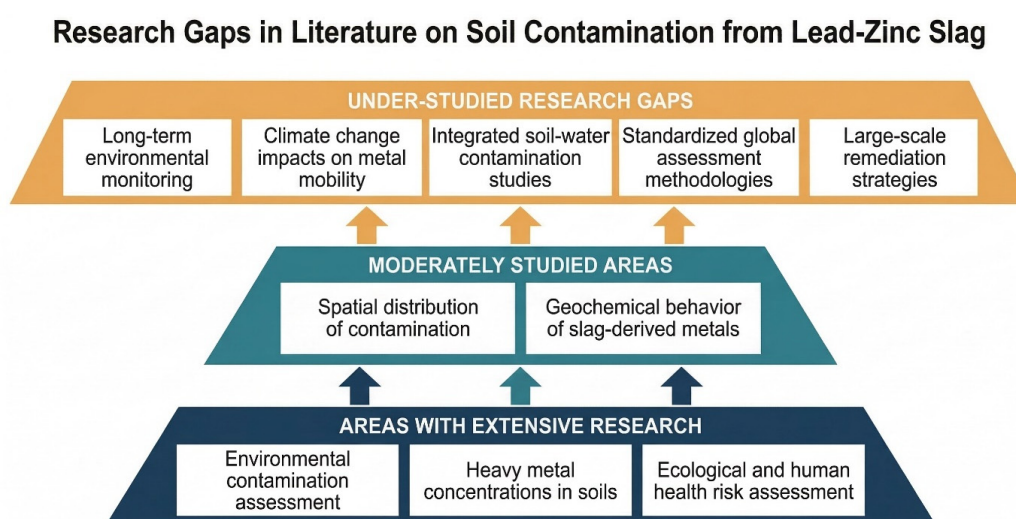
Research Gaps in Literature on Soil Contamination from Lead-Zinc Slag

UNDER-STUDIED RESEARCH GAPS

Long-term environmental monitoring

Climate change impacts on metal mobility

Integrated soil-water contamination studies

Standardized global assessment methodologies

Large-scale remediation strategies

MODERATELY STUDIED AREAS

Spatial distribution of contamination

Geochemical behavior of slag-derived metals

AREAS WITH EXTENSIVE RESEARCH

Environmental contamination assessment

Heavy metal concentrations in soils

Ecological and human health risk assessment